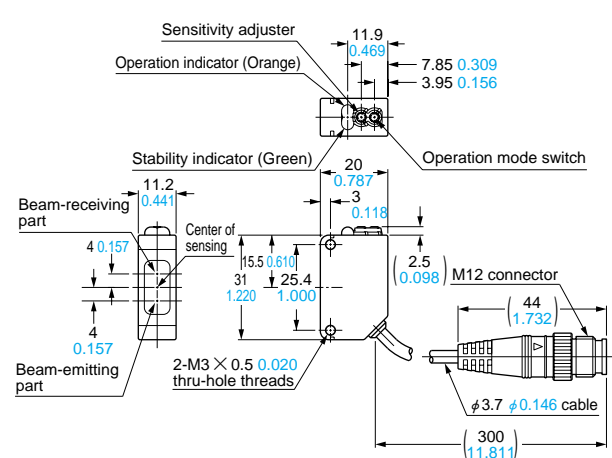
Sensitivity adjuster
11.9
0.469
Operation indicator (Orange)
7.85 0.309
3.95 0.156
Stability indicator (Green)
Operation mode switch
11.2
0.441
Beam-receiving part
Center of sensing
20
0.787
3
0.118
4 0.157
15.5 0.610
31
1.220
25.4
1.000
2.5
0.098
M12 connector
44
1.732
4
0.157
Beam-emitting part
2-M3 × 0.5 0.020 thru-hole threads
$\phi$3.7 $\phi$0.146 cable
300
11.811